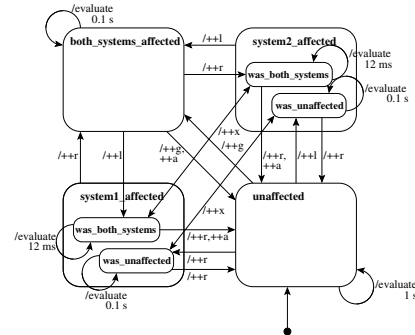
/evaluate
0.1 s

both_systems_affected

/++l

/++r

system2_affected

/evaluate
12 ms

was_both_systems

/evaluate
0.1 s

was_unaffected

/++x

/++r

/++l

/++g,
++a

/++g

/++r,
++a

/++l

/++r

system1_affected

unaffected

/++x

/evaluate
12 ms

was_both_systems

/++r,++a

was_unaffected

/++r

/++r

/evaluate
0.1 s

/evaluate
1 s